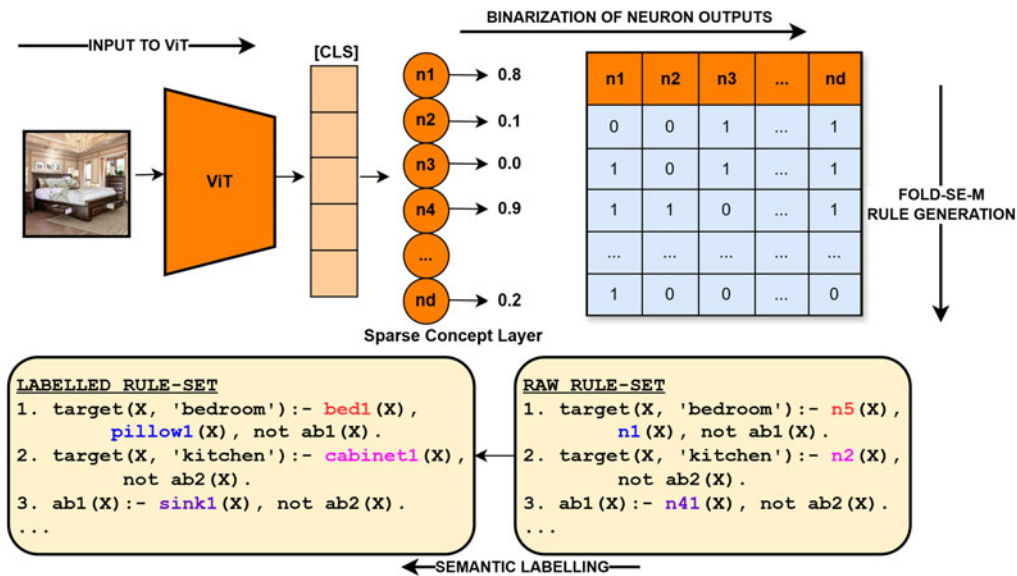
INPUT TO ViT

ViT

[CLS]

n1 → 0.8
n2 → 0.1
n3 → 0.0
n4 → 0.9
...
nd → 0.2

Sparse Concept Layer

BINARIZATION OF NEURON OUTPUTS

| n1 | n2 | n3 | ... | nd |
|---|---|---|---|---|
| 0 | 0 | 1 | ... | 1 |
| 1 | 0 | 1 | ... | 1 |
| 1 | 1 | 0 | ... | 1 |
| ... | ... | ... | ... | ... |
| 1 | 0 | 0 | ... | 0 |

FOLD-SE-M RULE GENERATION

RAW RULE-SET
1. target(X, 'bedroom'):- n5(X), n1(X), not ab1(X).
2. target(X, 'kitchen'):- n2(X), not ab2(X).
3. ab1(X):- n41(X), not ab2(X).
...

LABELLED RULE-SET
1. target(X, 'bedroom'):- bed1(X), pillow1(X), not ab1(X).
2. target(X, 'kitchen'):- cabinet1(X), not ab2(X).
3. ab1(X):- sink1(X), not ab2(X).
...

SEMANTIC LABELLING